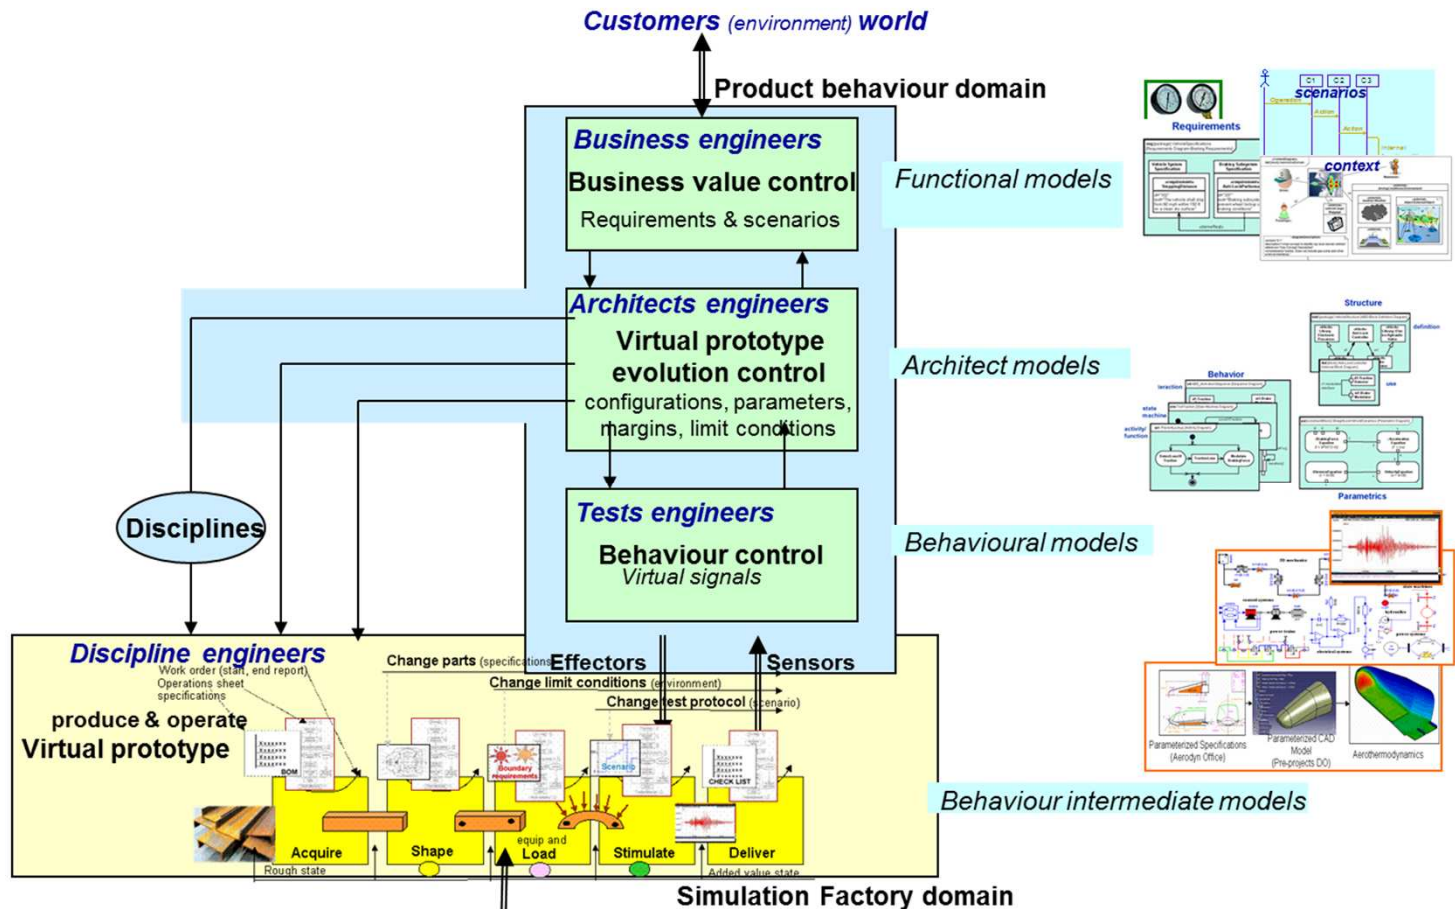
Customers (environment) world

Product behaviour domain

Business engineers
Business value control
Requirements & scenarios

Functional models

Requirements
scenarios
context

Architects engineers
Virtual prototype evolution control
configurations, parameters, margins, limit conditions

Architect models

Structure
Behavior
Parametrics

Disciplines

Tests engineers
Behaviour control
Virtual signals

Behavioural models

Discipline engineers
Work order (start, end report)
Operations sheet
specifications

produce & operate
Virtual prototype

Change parts (specifications)
Effectors
Sensors
Change limit conditions (environment)
Change test protocol (scenario)

BOM
Boundary requirements
Scenario
CHECK LIST

Acquire
Shape
equip and Load
Stimulate
Deliver
Rough state
Added value state

Parameterized Specifications (Aerodyn Office)
Parameterized CAD Model (Pre-projects DO)
Aerothermodynamics

Behaviour intermediate models

Simulation Factory domain